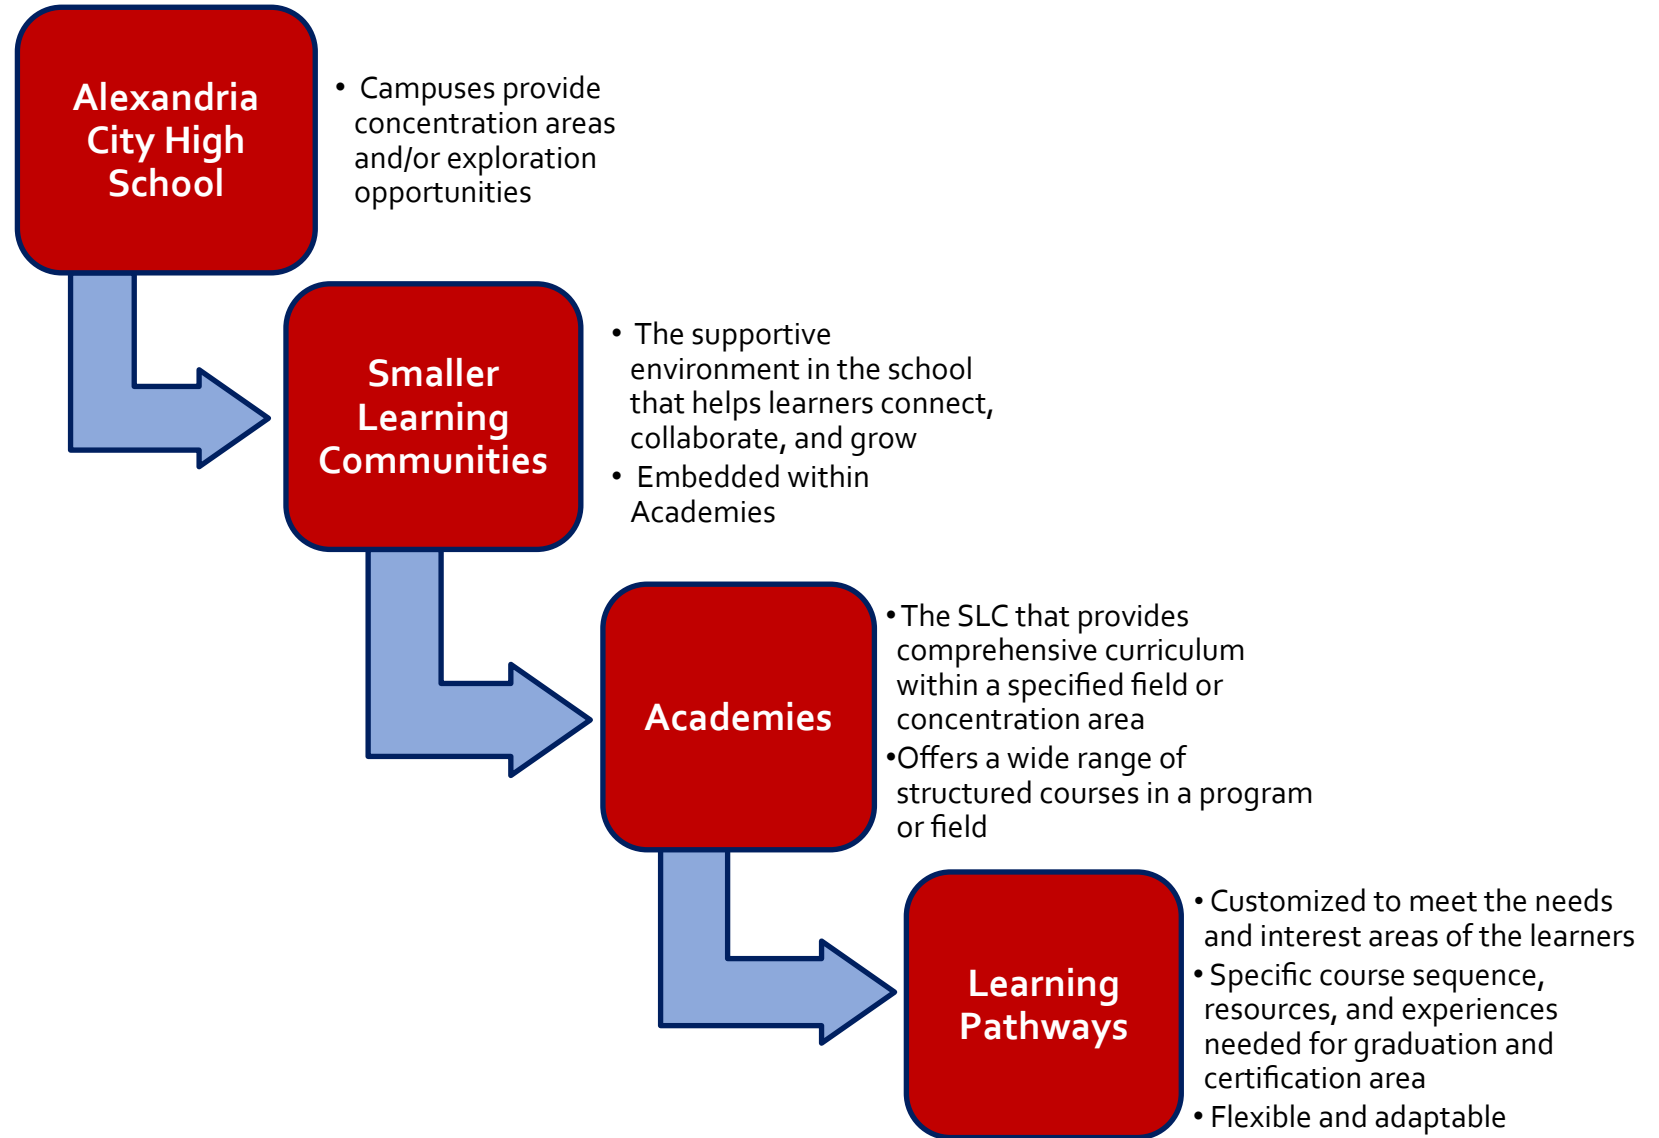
Alexandria City High School

• Campuses provide concentration areas and/or exploration opportunities

Smaller Learning Communities

• The supportive environment in the school that helps learners connect, collaborate, and grow
• Embedded within Academies

Academies

• The SLC that provides comprehensive curriculum within a specified field or concentration area
• Offers a wide range of structured courses in a program or field

Learning Pathways

• Customized to meet the needs and interest areas of the learners
• Specific course sequence, resources, and experiences needed for graduation and certification area
• Flexible and adaptable